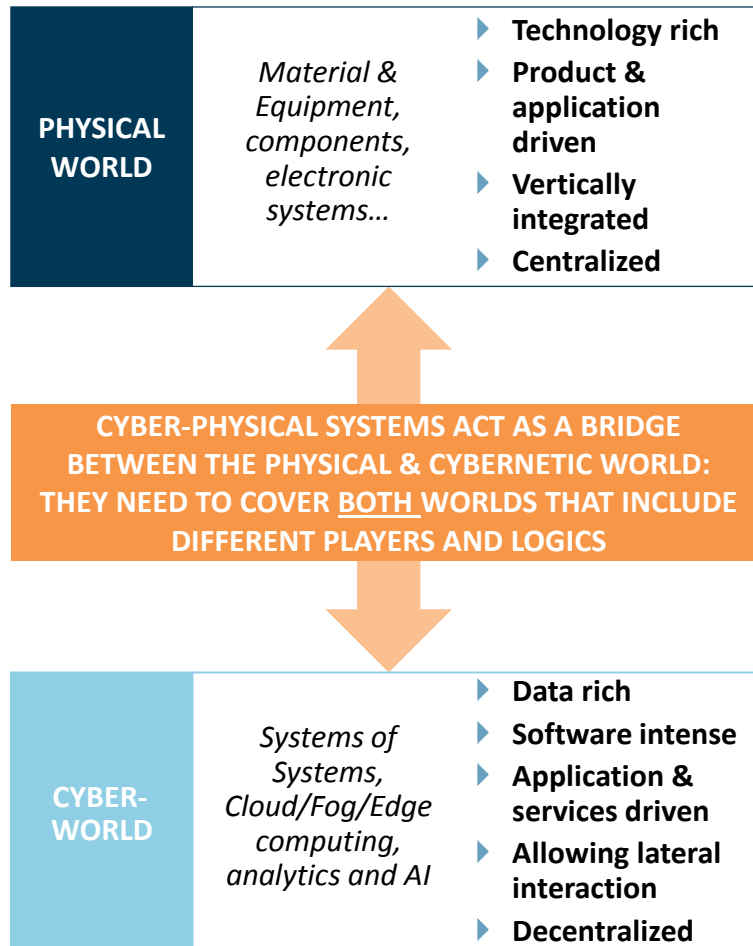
PHYSICAL WORLD

Material & Equipment, components, electronic systems…

Technology rich
Product & application driven
Vertically integrated
Centralized

CYBER-PHYSICAL SYSTEMS ACT AS A BRIDGE BETWEEN THE PHYSICAL & CYBERNETIC WORLD: THEY NEED TO COVER BOTH WORLDS THAT INCLUDE DIFFERENT PLAYERS AND LOGICS

CYBER-WORLD

Systems of Systems, Cloud/Fog/Edge computing, analytics and AI

Data rich
Software intense
Application & services driven
Allowing lateral interaction
Decentralized